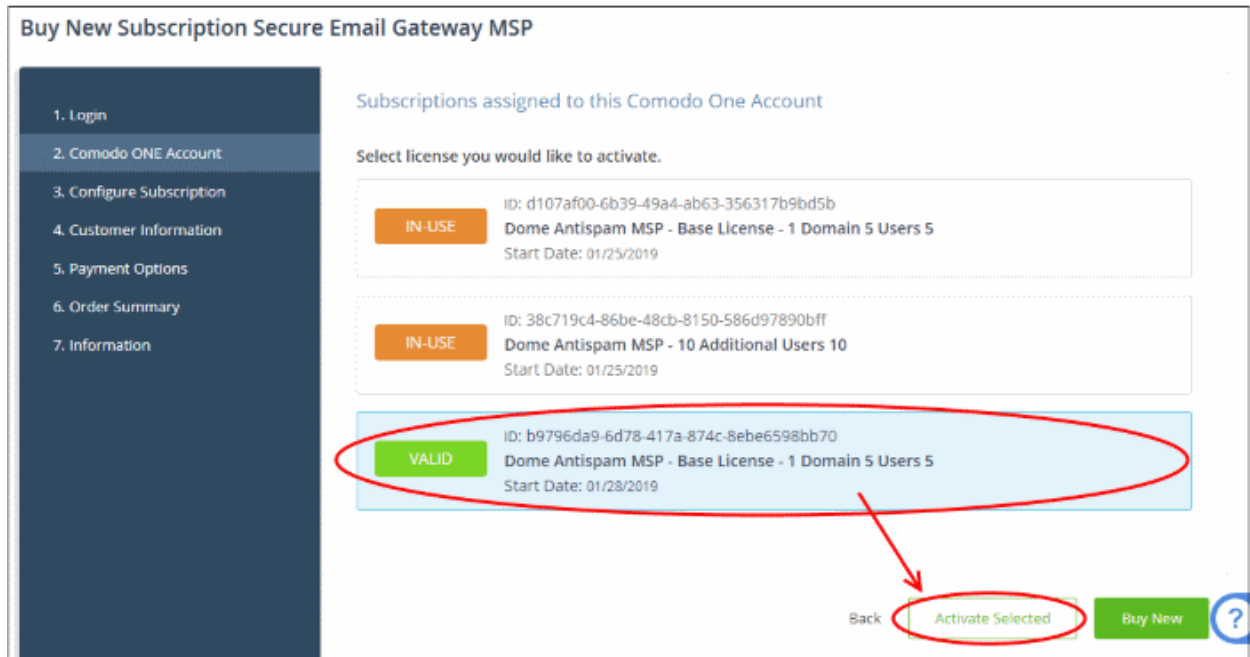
Buy New Subscription Secure Email Gateway MSP

1. Login
2. Comodo ONE Account
3. Configure Subscription
4. Customer Information
5. Payment Options
6. Order Summary
7. Information

Subscriptions assigned to this Comodo One Account

Select license you would like to activate.

IN-USE
ID: d107af00-6b39-49a4-ab63-356317b9bd5b
Dome Antispam MSP - Base License - 1 Domain 5 Users 5
Start Date: 01/25/2019

IN-USE
ID: 38c719c4-86be-48cb-8150-586d97890bff
Dome Antispam MSP - 10 Additional Users 10
Start Date: 01/25/2019

VALID
ID: b9796da9-6d78-417a-874c-8ebe6598bb70
Dome Antispam MSP - Base License - 1 Domain 5 Users 5
Start Date: 01/28/2019

Back
Activate Selected
Buy New
?